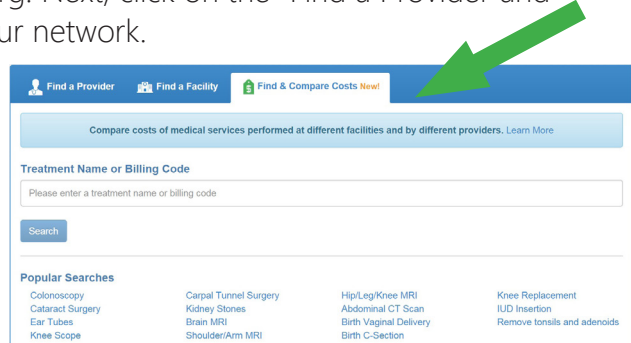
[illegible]g. Next, click on the "Find a Provider and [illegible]ur network.

Find a Provider | Find a Facility | Find & Compare Costs New!

Compare costs of medical services performed at different facilities and by different providers. Learn More

Treatment Name or Billing Code

Please enter a treatment name or billing code

Search

Popular Searches

Colonoscopy
Cataract Surgery
Ear Tubes
Knee Scope

Carpal Tunnel Surgery
Kidney Stones
Brain MRI
Shoulder/Arm MRI

Hip/Leg/Knee MRI
Abdominal CT Scan
Birth Vaginal Delivery
Birth C-Section

Knee Replacement
IUD Insertion
Remove tonsils and adenoids